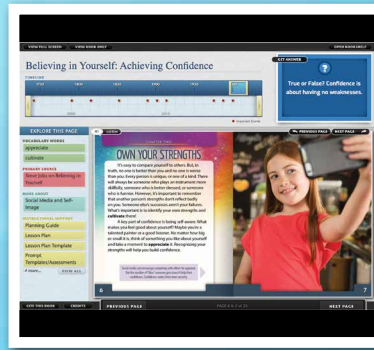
VIEW FULL SCREEN VIEW BOOK ONLY OPEN WORKSHEET

Believing in Yourself: Achieving Confidence

TIMELINE

GET ANSWER

?

True or False? Confidence is about having no weaknesses.

EXPLORE THIS PAGE

LISTEN

PREVIOUS PAGE NEXT PAGE

VOCABULARY WORDS
appreciate
cultivate

PRIMARY SOURCE
Steve Jobs on Believing in Yourself

MORE ABOUT
Social Media and Self-Image

INSTRUCTIONAL SUPPORT
Planning Guide
Lesson Plan
Lesson Plan Template
Prompt Templates/Assessments
4 more... VIEW ALL

OWN YOUR STRENGTHS

It's easy to compare yourself to others. But, in truth, no one is better than you and no one is worse than you. Every person is unique, or one of a kind. There will always be someone who plays an instrument more skillfully, someone who is better dressed, or someone who is funnier. However, it's important to remember that another person's strengths don't reflect badly on you. Someone else's successes aren't your failures. What's important is to identify your own strengths and cultivate them!

A key part of confidence is being self-aware. What makes you feel good about yourself? Maybe you're a talented painter or a good listener. No matter how big or small it is, think of something you like about yourself and take a moment to appreciate it. Recognizing your strengths will help you build confidence.

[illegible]

6 7

EXIT THIS BOOK CREDITS PREVIOUS PAGE PAGE 6-7 of 24 NEXT PAGE